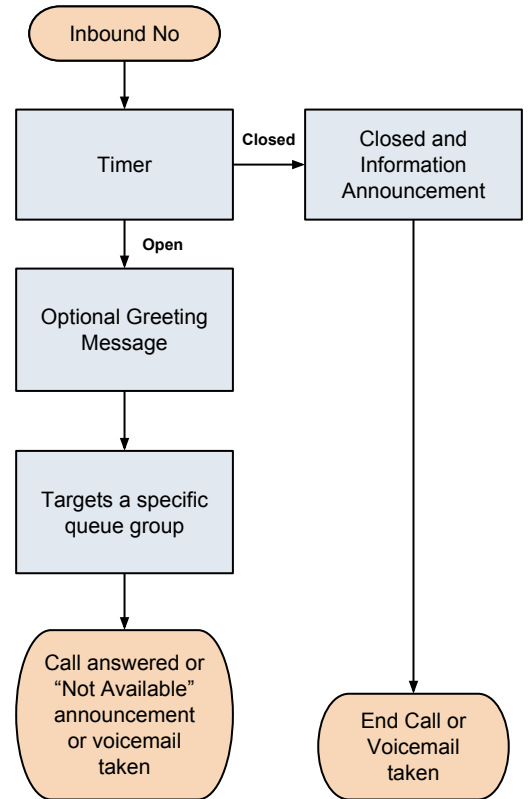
Inbound No

Timer

Closed

Closed and Information Announcement

Open

Optional Greeting Message

Targets a specific queue group

Call answered or “Not Available” announcement or voicemail taken

End Call or Voicemail taken